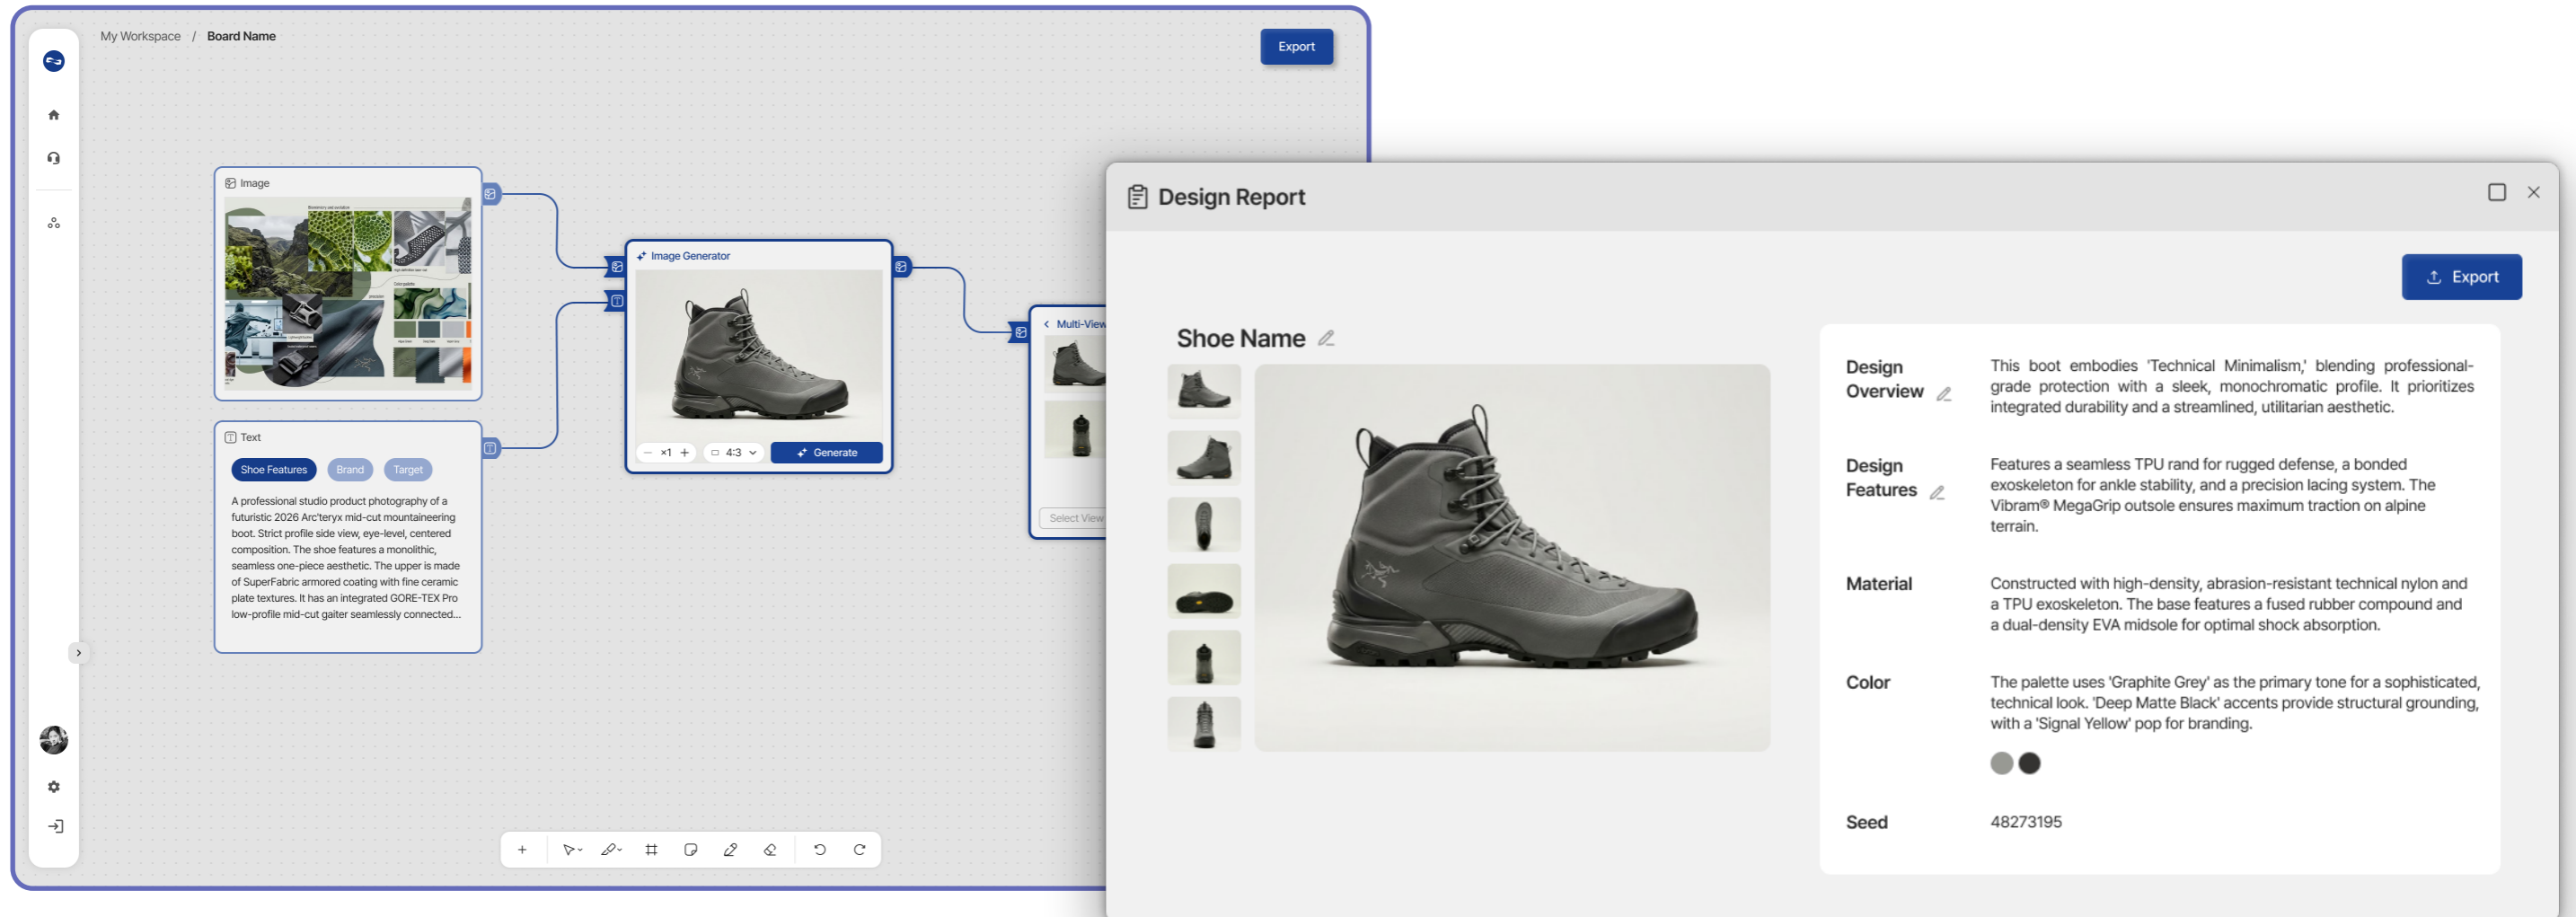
My Workspace / Board Name

Export

Image

Text

Shoe Features Brand Target

A professional studio product photography of a futuristic 2026 Arc'teryx mid-cut mountaineering boot. Strict profile side view, eye-level, centered composition. The shoe features a monolithic, seamless one-piece aesthetic. The upper is made of SuperFabric armored coating with fine ceramic plate textures. It has an integrated GORE-TEX Pro low-profile mid-cut gaiter seamlessly connected...

Image Generator

×1 4:3 Generate

Multi-View

Select View

Design Report

Export

Shoe Name

Design Overview

This boot embodies 'Technical Minimalism,' blending professional-grade protection with a sleek, monochromatic profile. It prioritizes integrated durability and a streamlined, utilitarian aesthetic.

Design Features

Features a seamless TPU rand for rugged defense, a bonded exoskeleton for ankle stability, and a precision lacing system. The Vibram® MegaGrip outsole ensures maximum traction on alpine terrain.

Material

Constructed with high-density, abrasion-resistant technical nylon and a TPU exoskeleton. The base features a fused rubber compound and a dual-density EVA midsole for optimal shock absorption.

Color

The palette uses 'Graphite Grey' as the primary tone for a sophisticated, technical look. 'Deep Matte Black' accents provide structural grounding, with a 'Signal Yellow' pop for branding.

Seed

48273195